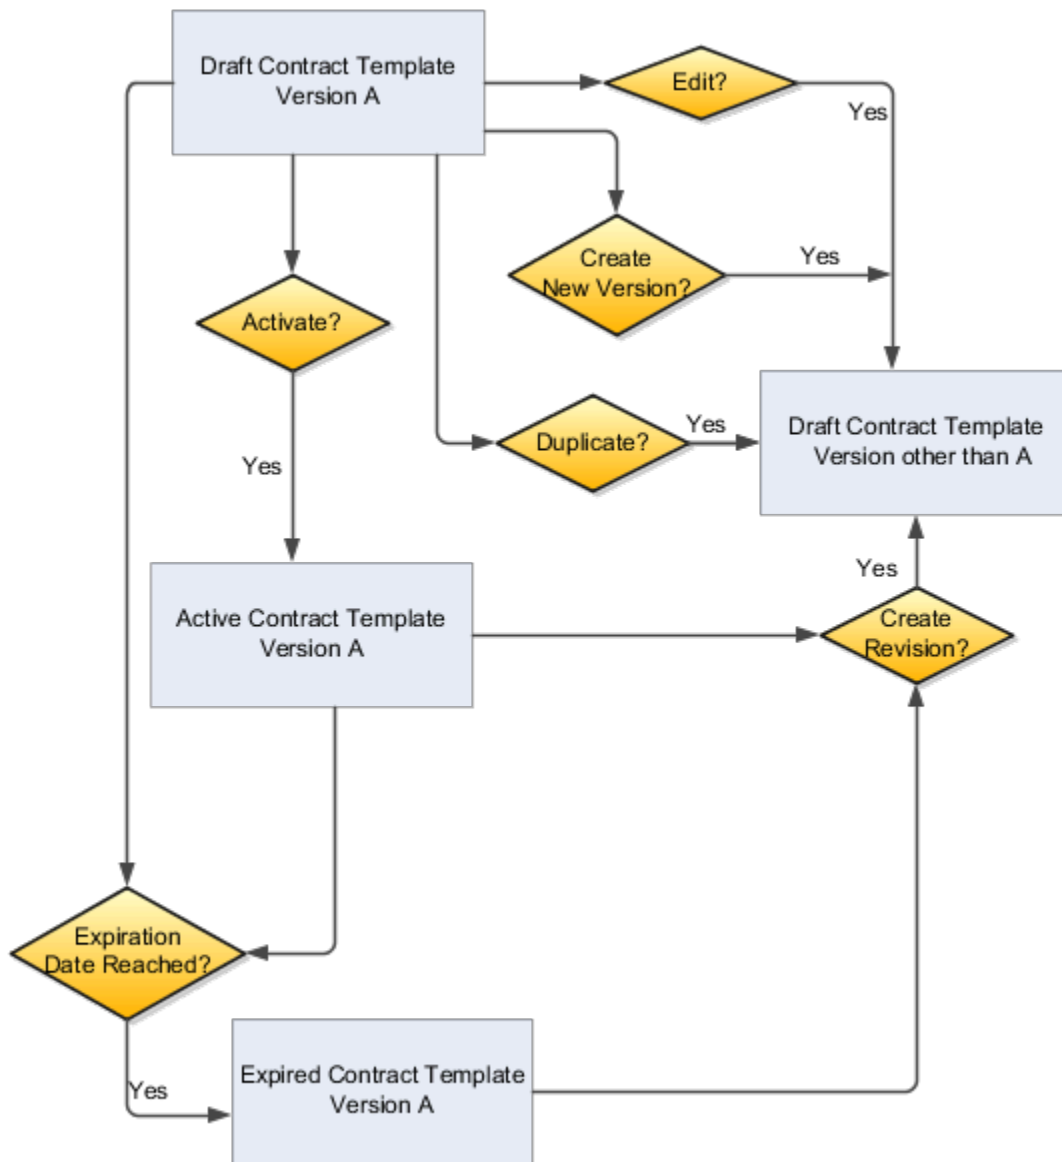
Draft Contract Template Version A

Edit?

Yes

Create New Version?

Yes

Activate?

Duplicate?

Yes

Draft Contract Template Version other than A

Yes

Yes

Active Contract Template Version A

Create Revision?

Expiration Date Reached?

Yes

Expired Contract Template Version A